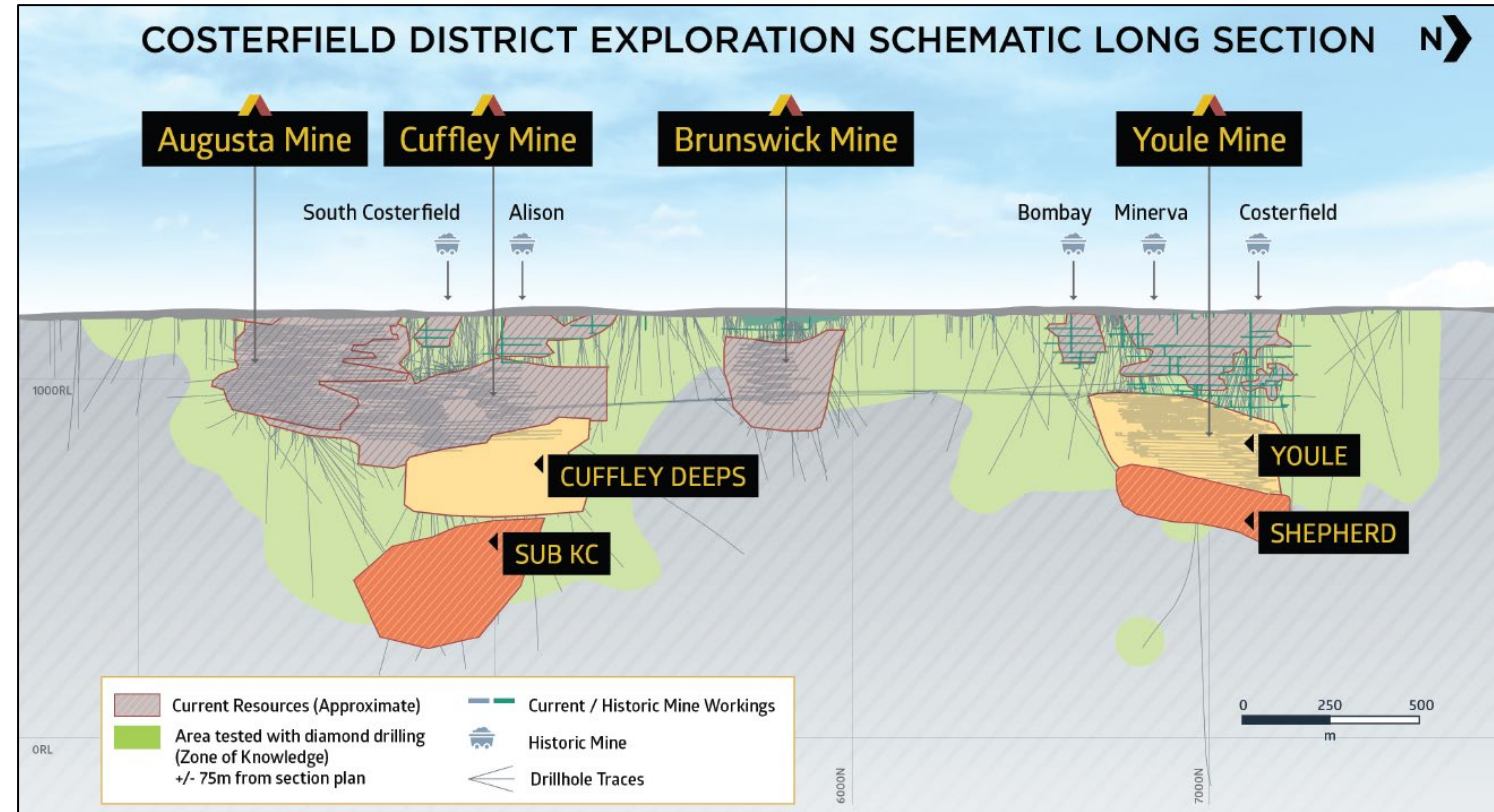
COSTERFIELD DISTRICT EXPLORATION SCHEMATIC LONG SECTION N

Augusta Mine

Cuffley Mine

Brunswick Mine

Youle Mine

South Costerfield

Alison

Bombay

Minerva

Costerfield

1000RL

CUFFLEY DEEPS

SUB KC

YOULE

SHEPHERD

0RL

6000N

7000N

Current Resources (Approximate)

Area tested with diamond drilling (Zone of Knowledge) +/- 75m from section plan

Current / Historic Mine Workings

Historic Mine

Drillhole Traces

0 250 500
m